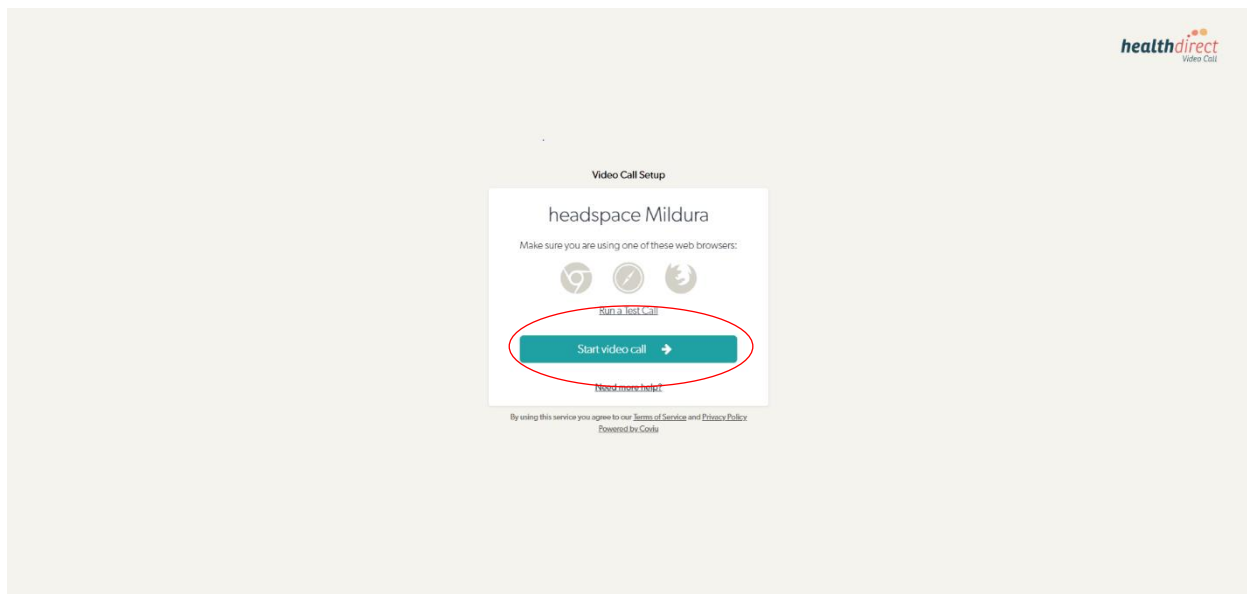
healthdirect
Video Call

Video Call Setup

headspace Mildura

Make sure you are using one of these web browsers:

Run a Test Call

Start video call

Need more help?

By using this service you agree to our Terms of Service and Privacy Policy
Powered by Coviu